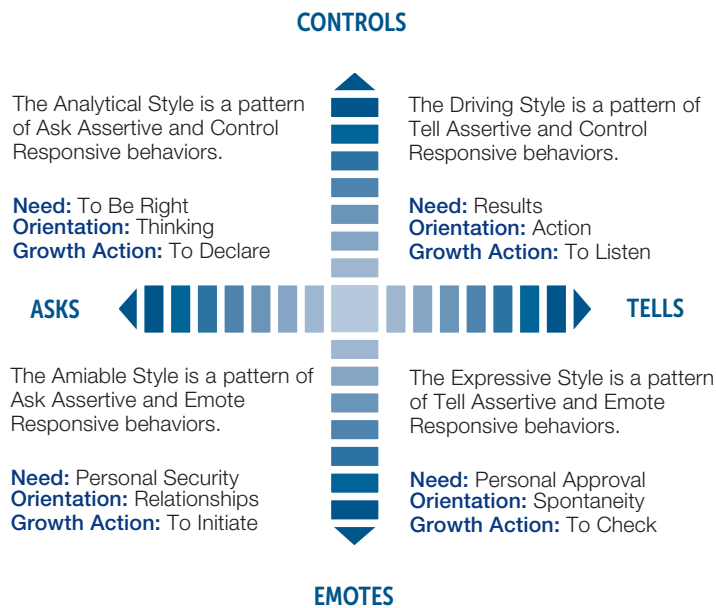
CONTROLS

The Analytical Style is a pattern of Ask Assertive and Control Responsive behaviors.

**Need:** To Be Right
**Orientation:** Thinking
**Growth Action:** To Declare

The Driving Style is a pattern of Tell Assertive and Control Responsive behaviors.

**Need:** Results
**Orientation:** Action
**Growth Action:** To Listen

ASKS

TELLS

The Amiable Style is a pattern of Ask Assertive and Emote Responsive behaviors.

**Need:** Personal Security
**Orientation:** Relationships
**Growth Action:** To Initiate

The Expressive Style is a pattern of Tell Assertive and Emote Responsive behaviors.

**Need:** Personal Approval
**Orientation:** Spontaneity
**Growth Action:** To Check

EMOTES